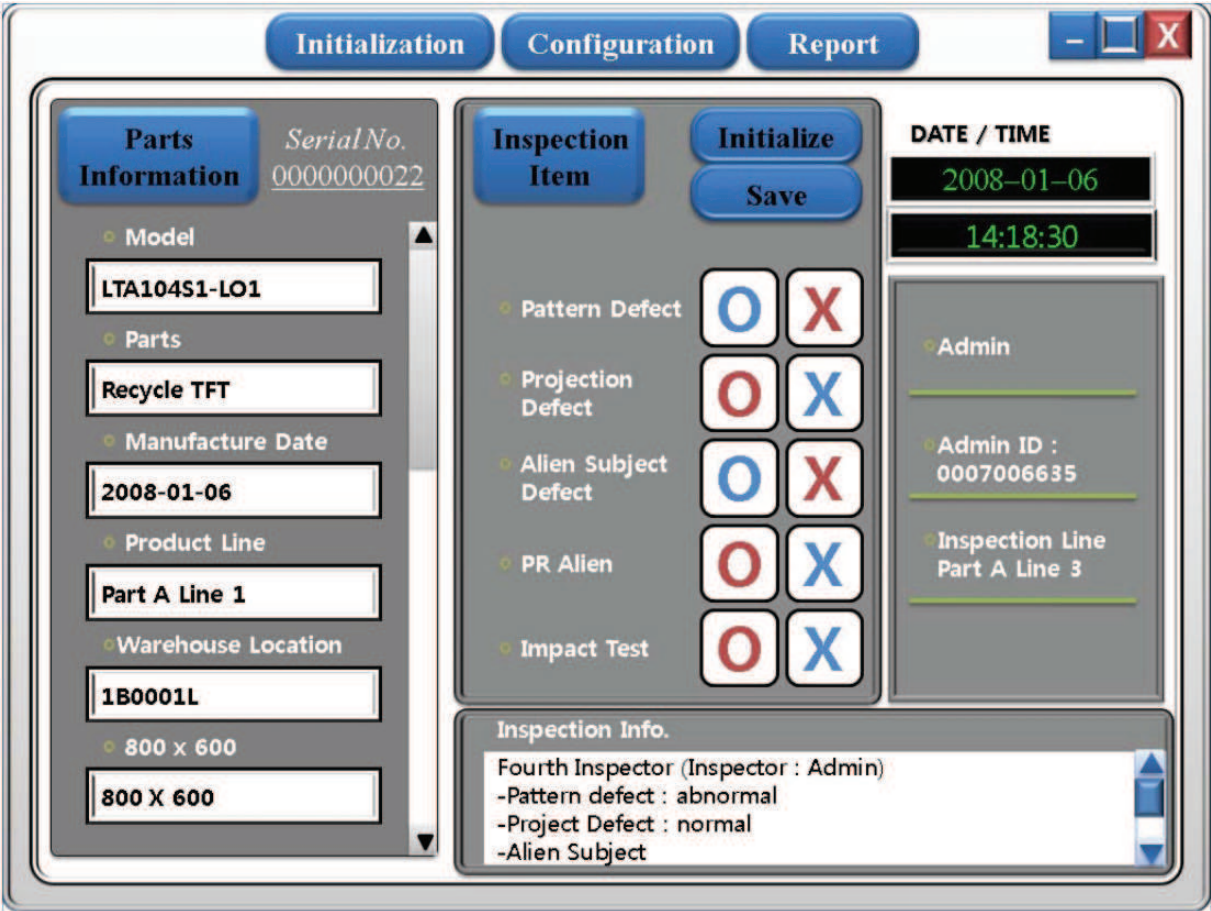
Initialization Configuration Report

– ☐ X

Parts Information

Serial No.
0000000022

Model
LTA104S1-LO1

Parts
Recycle TFT

Manufacture Date
2008-01-06

Product Line
Part A Line 1

Warehouse Location
1B0001L

800 x 600
800 X 600

Inspection Item

Initialize

Save

Pattern Defect O X

Projection Defect O X

Alien Subject Defect O X

PR Alien O X

Impact Test O X

DATE / TIME
2008–01–06
14:18:30

Admin

Admin ID : 0007006635

Inspection Line Part A Line 3

Inspection Info.
Fourth Inspector (Inspector : Admin)
-Pattern defect : abnormal
-Project Defect : normal
-Alien Subject